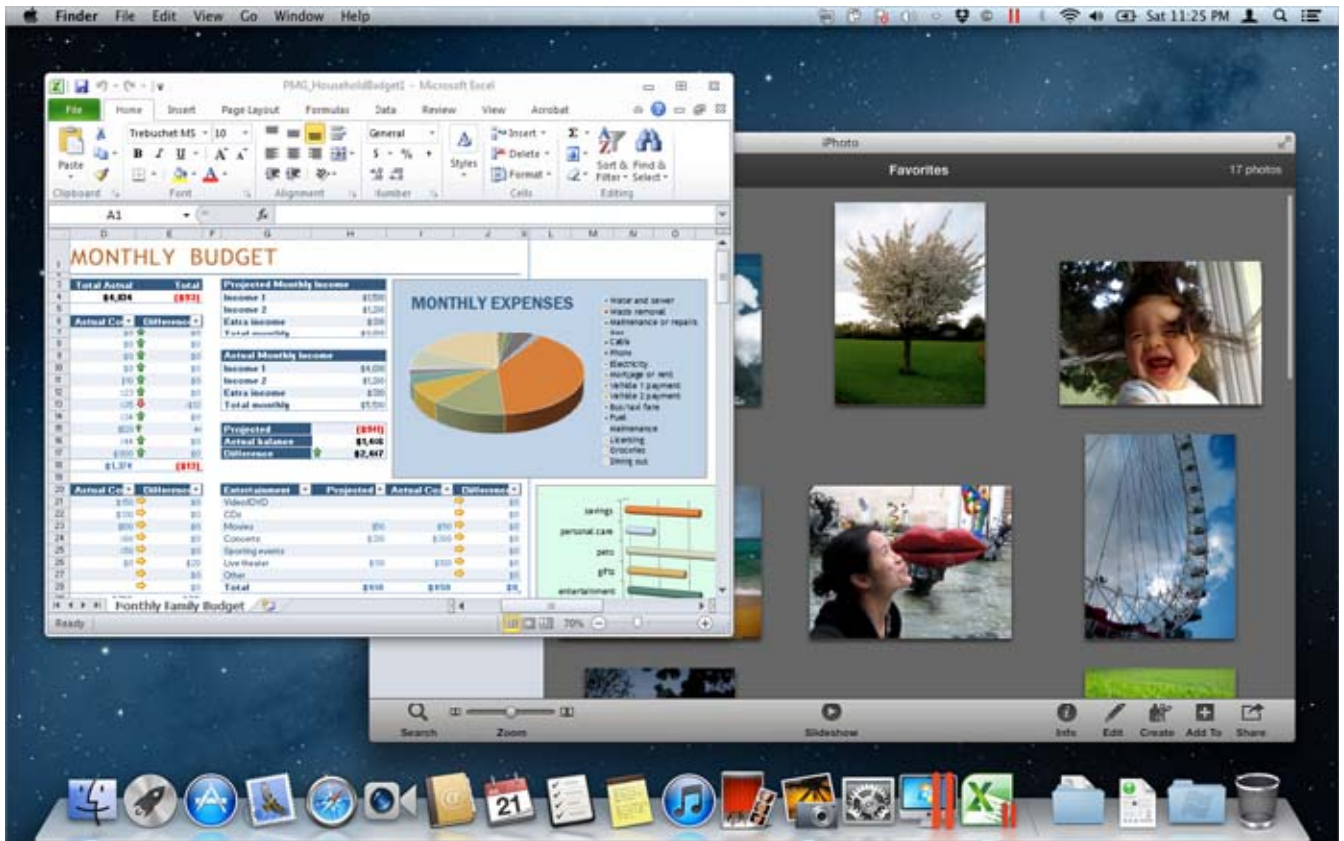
Finder File Edit View Go Window Help

Sat 11:25 PM

PMG_HouseholdBudget1 - Microsoft Excel

File Home Insert Page Layout Formulas Data Review View Acrobat

Trebuchet MS 10

Paste

Clipboard Font Alignment Number Styles Cells Editing

General

Insert Delete Format

Sort & Filter Find & Select

A1

MONTHLY BUDGET

| Total Actual | Total |
|---|---|
| $4,104 | ($93) |

| Projected Monthly Income | |
|---|---|
| Income 1 | $1,700 |
| Income 2 | $1,200 |
| Extra income | $300 |
| Total monthly | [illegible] |

| Actual Monthly Income | |
|---|---|
| Income 1 | $4,000 |
| Income 2 | $1,200 |
| Extra income | $300 |
| Total monthly | $5,500 |

| Projected | ($911) |
|---|---|
| Actual balance | $1,406 |
| Difference | $2,447 |

MONTHLY EXPENSES

Water and sewer
Waste removal
Maintenance or repairs
Gas
Cable
Phone
Electricity
Mortgage or rent
Vehicle 1 payment
Vehicle 2 payment
Bus/taxi fare
Fuel
Maintenance
Licensing
Groceries
Dining out

savings
personal care
pets
gifts
entertainment

| Entertainment | Projected | Actual Cost | Difference |
|---|---|---|---|
| Video/DVD | | | |
| CDs | | | |
| Movies | $50 | $50 | $0 |
| Concerts | $100 | $100 | $0 |
| Sporting events | | | |
| Live theater | $50 | $50 | $0 |
| Other | | | |
| Total | $150 | $150 | $0 |

Monthly Family Budget

Ready 70%

iPhoto

Favorites 17 photos

Search Zoom Slideshow Info Edit Create Add To Share

21